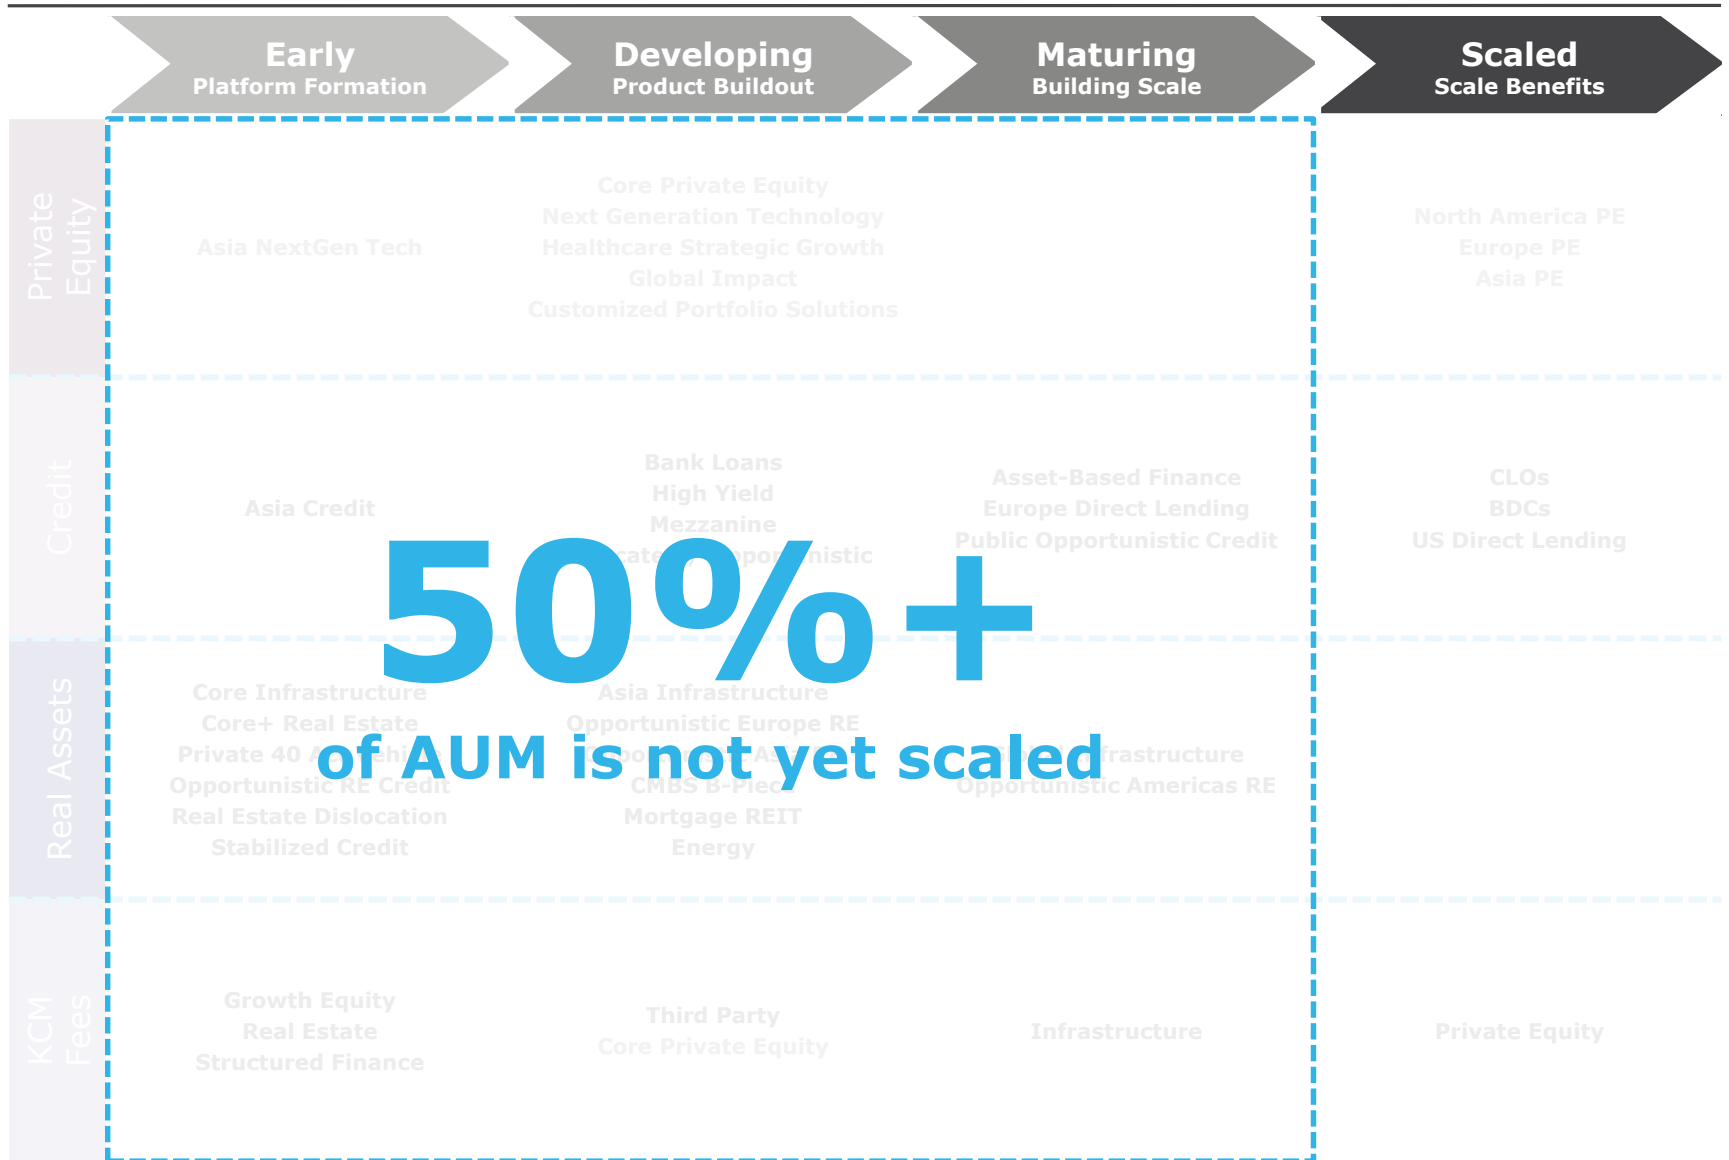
| | Early Platform Formation | Developing Product Buildout | Maturing Building Scale | Scaled Scale Benefits |
|---|---|---|---|---|
| Private Equity | Asia NextGen Tech | Core Private Equity Next Generation Technology Healthcare Strategic Growth Global Impact Customized Portfolio Solutions | | North America PE Europe PE Asia PE |
| Credit | Asia Credit | Bank Loans High Yield Mezzanine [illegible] Opportunistic | Asset-Based Finance Europe Direct Lending Public Opportunistic Credit | CLOs BDCs US Direct Lending |
| Real Assets | Core Infrastructure Core+ Real Estate Private 40 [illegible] Opportunistic RE Credit Real Estate Dislocation Stabilized Credit | Asia Infrastructure Opportunistic Europe RE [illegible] CMBS B-Piece Mortgage REIT Energy | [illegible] Infrastructure Opportunistic Americas RE | |
| KCM Fees | Growth Equity Real Estate Structured Finance | Third Party Core Private Equity | Infrastructure | Private Equity |

50%+
of AUM is not yet scaled